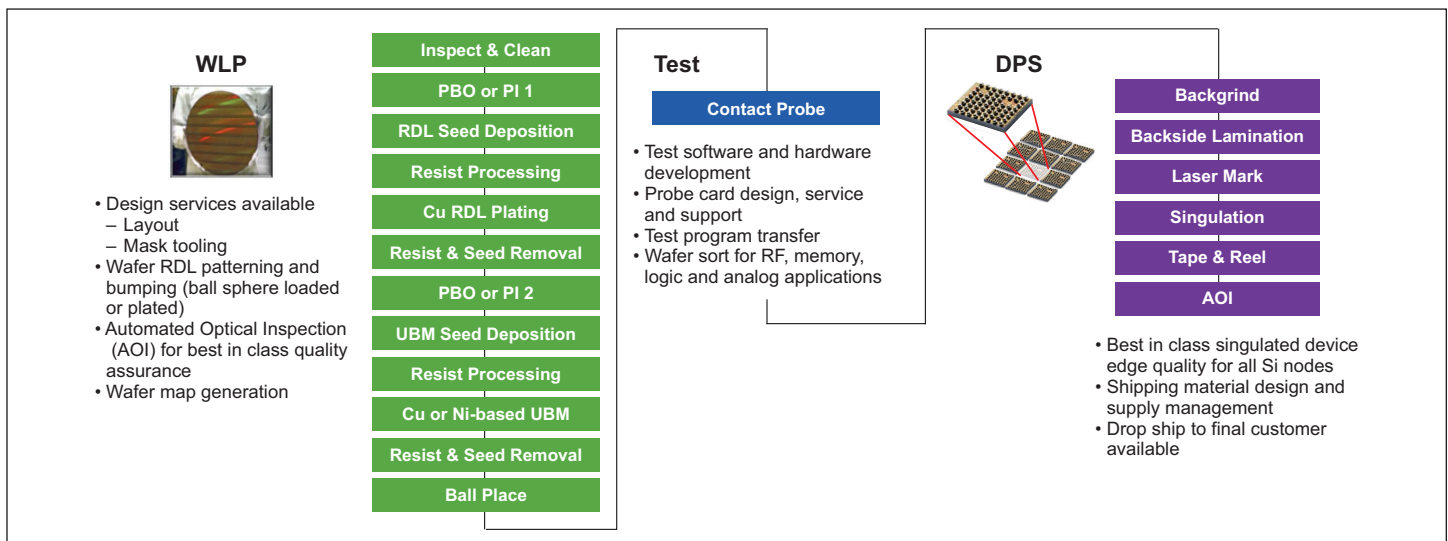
WLP

• Design services available
– Layout
– Mask tooling
• Wafer RDL patterning and bumping (ball sphere loaded or plated)
• Automated Optical Inspection (AOI) for best in class quality assurance
• Wafer map generation

Inspect & Clean
PBO or PI 1
RDL Seed Deposition
Resist Processing
Cu RDL Plating
Resist & Seed Removal
PBO or PI 2
UBM Seed Deposition
Resist Processing
Cu or Ni-based UBM
Resist & Seed Removal
Ball Place

Test

Contact Probe

• Test software and hardware development
• Probe card design, service and support
• Test program transfer
• Wafer sort for RF, memory, logic and analog applications

DPS

Backgrind
Backside Lamination
Laser Mark
Singulation
Tape & Reel
AOI

• Best in class singulated device edge quality for all Si nodes
• Shipping material design and supply management
• Drop ship to final customer available